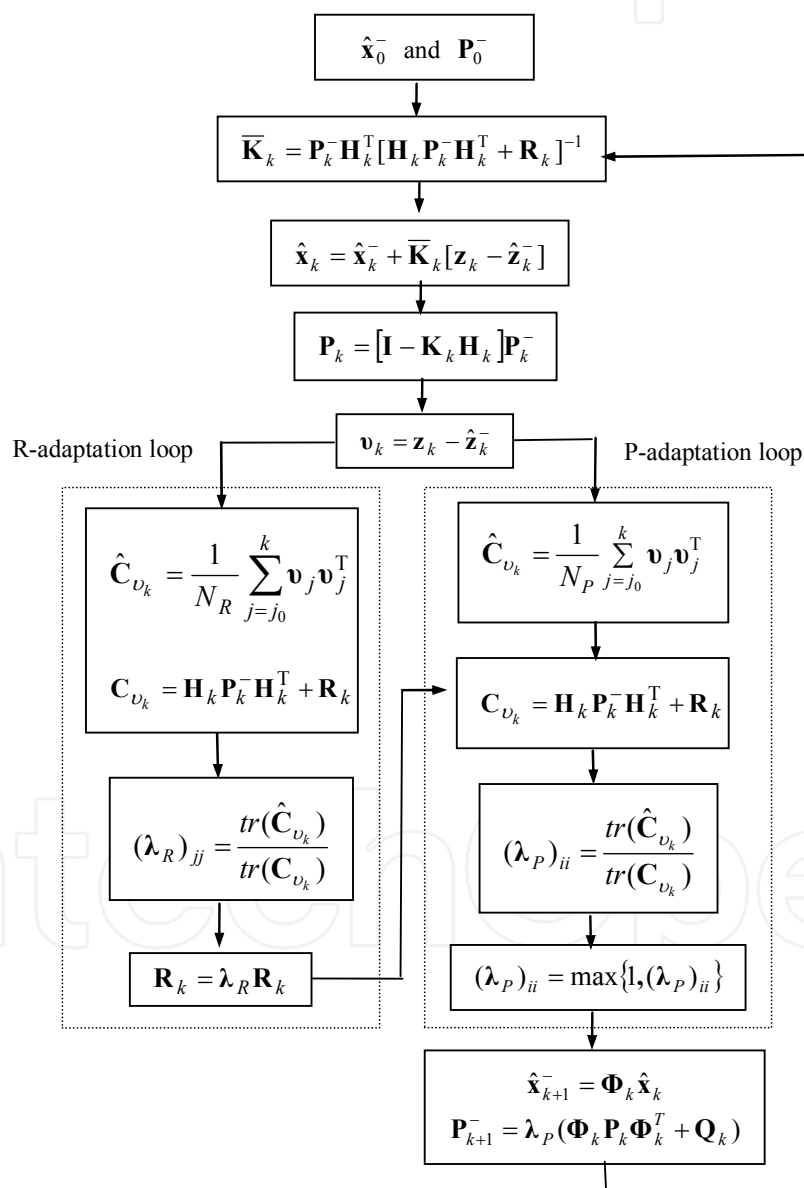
$\hat{\mathbf{x}}_0^-$ and $\mathbf{P}_0^-$

$\overline{\mathbf{K}}_k = \mathbf{P}_k^- \mathbf{H}_k^{\mathrm{T}} [\mathbf{H}_k \mathbf{P}_k^- \mathbf{H}_k^{\mathrm{T}} + \mathbf{R}_k]^{-1}$

$\hat{\mathbf{x}}_k = \hat{\mathbf{x}}_k^- + \overline{\mathbf{K}}_k [\mathbf{z}_k - \hat{\mathbf{z}}_k^-]$

$\mathbf{P}_k = [\mathbf{I} - \mathbf{K}_k \mathbf{H}_k] \mathbf{P}_k^-$

R-adaptation loop

$\boldsymbol{\upsilon}_k = \mathbf{z}_k - \hat{\mathbf{z}}_k^-$

P-adaptation loop

$\hat{\mathbf{C}}_{\upsilon_k} = \frac{1}{N_R} \sum_{j=j_0}^{k} \boldsymbol{\upsilon}_j \boldsymbol{\upsilon}_j^{\mathrm{T}}$

$\mathbf{C}_{\upsilon_k} = \mathbf{H}_k \mathbf{P}_k^- \mathbf{H}_k^{\mathrm{T}} + \mathbf{R}_k$

$(\boldsymbol{\lambda}_R)_{jj} = \frac{tr(\hat{\mathbf{C}}_{\upsilon_k})}{tr(\mathbf{C}_{\upsilon_k})}$

$\mathbf{R}_k = \boldsymbol{\lambda}_R \mathbf{R}_k$

$\hat{\mathbf{C}}_{\upsilon_k} = \frac{1}{N_P} \sum_{j=j_0}^{k} \boldsymbol{\upsilon}_j \boldsymbol{\upsilon}_j^{\mathrm{T}}$

$\mathbf{C}_{\upsilon_k} = \mathbf{H}_k \mathbf{P}_k^- \mathbf{H}_k^{\mathrm{T}} + \mathbf{R}_k$

$(\boldsymbol{\lambda}_P)_{ii} = \frac{tr(\hat{\mathbf{C}}_{\upsilon_k})}{tr(\mathbf{C}_{\upsilon_k})}$

$(\boldsymbol{\lambda}_P)_{ii} = \max\{1, (\boldsymbol{\lambda}_P)_{ii}\}$

$\hat{\mathbf{x}}_{k+1}^- = \boldsymbol{\Phi}_k \hat{\mathbf{x}}_k$

$\mathbf{P}_{k+1}^- = \boldsymbol{\lambda}_P (\boldsymbol{\Phi}_k \mathbf{P}_k \boldsymbol{\Phi}_k^T + \mathbf{Q}_k)$